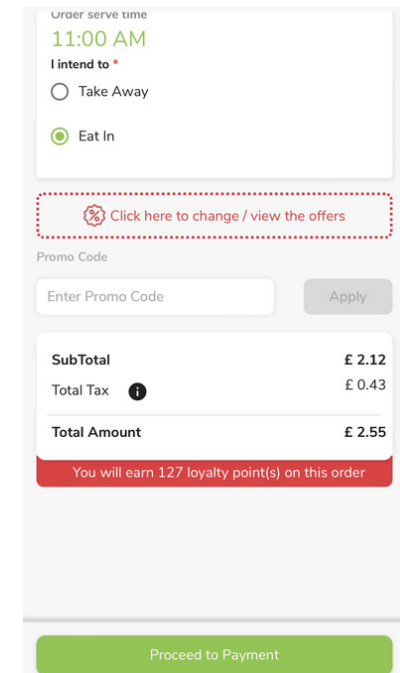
Order serve time
11:00 AM
I intend to *
Take Away
Eat In

Click here to change / view the offers

Promo Code
Enter Promo Code
Apply

SubTotal £ 2.12
Total Tax £ 0.43
Total Amount £ 2.55

You will earn 127 loyalty point(s) on this order

Proceed to Payment